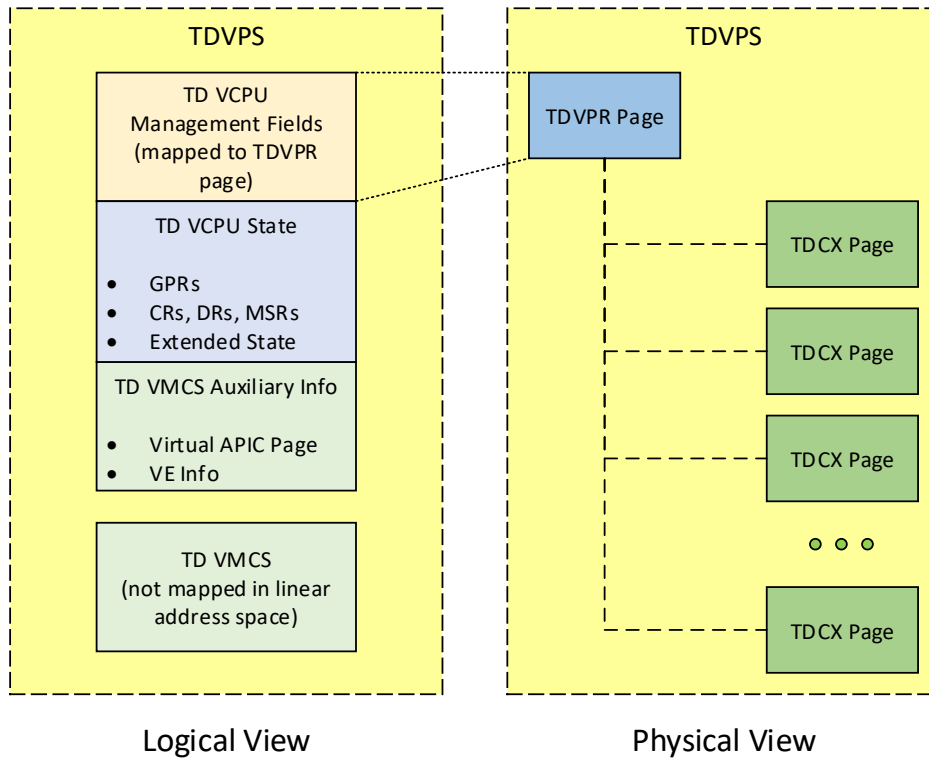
TDVPS

TD VCPU Management Fields (mapped to TDVPR page)

TD VCPU State

- GPRs
- CRs, DRs, MSRs
- Extended State

TD VMCS Auxiliary Info

- Virtual APIC Page
- VE Info

TD VMCS (not mapped in linear address space)

Logical View

TDVPS

TDVPR Page

TDCX Page

TDCX Page

TDCX Page

TDCX Page

Physical View